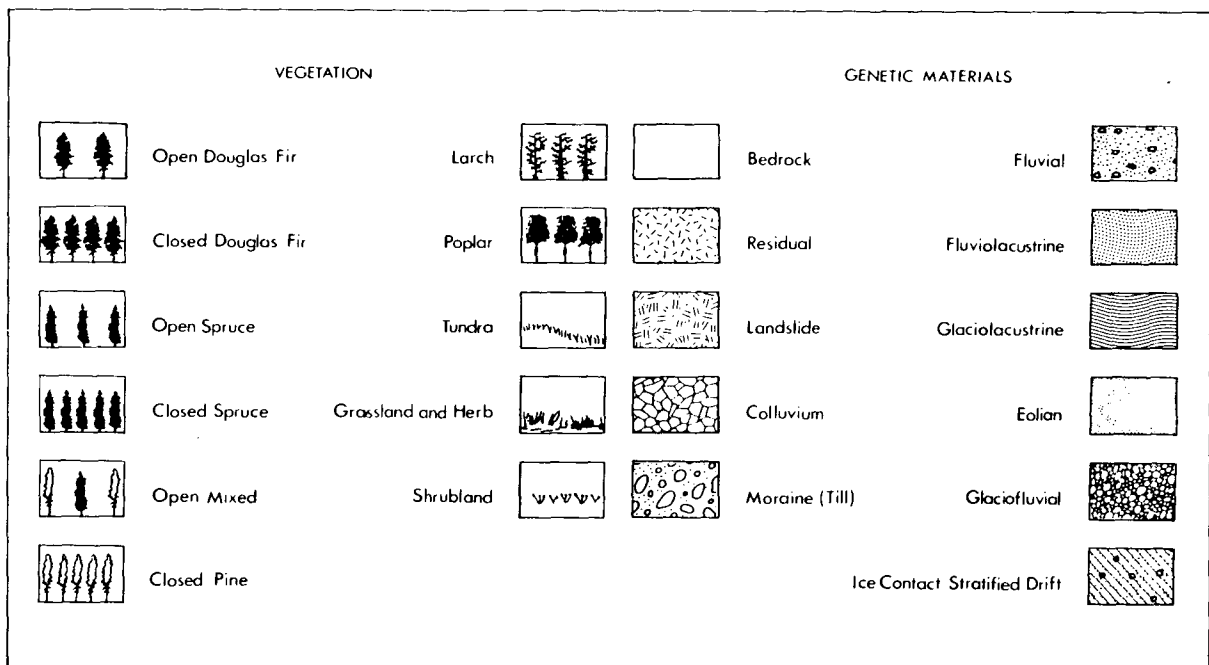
VEGETATION

Open Douglas Fir

Closed Douglas Fir

Open Spruce

Closed Spruce

Open Mixed

Closed Pine

Larch

Poplar

Tundra

Grassland and Herb

Shrubland

GENETIC MATERIALS

Bedrock

Residual

Landslide

Colluvium

Moraine (Till)

Fluvial

Fluviolacustrine

Glaciolacustrine

Eolian

Glaciofluvial

Ice Contact Stratified Drift